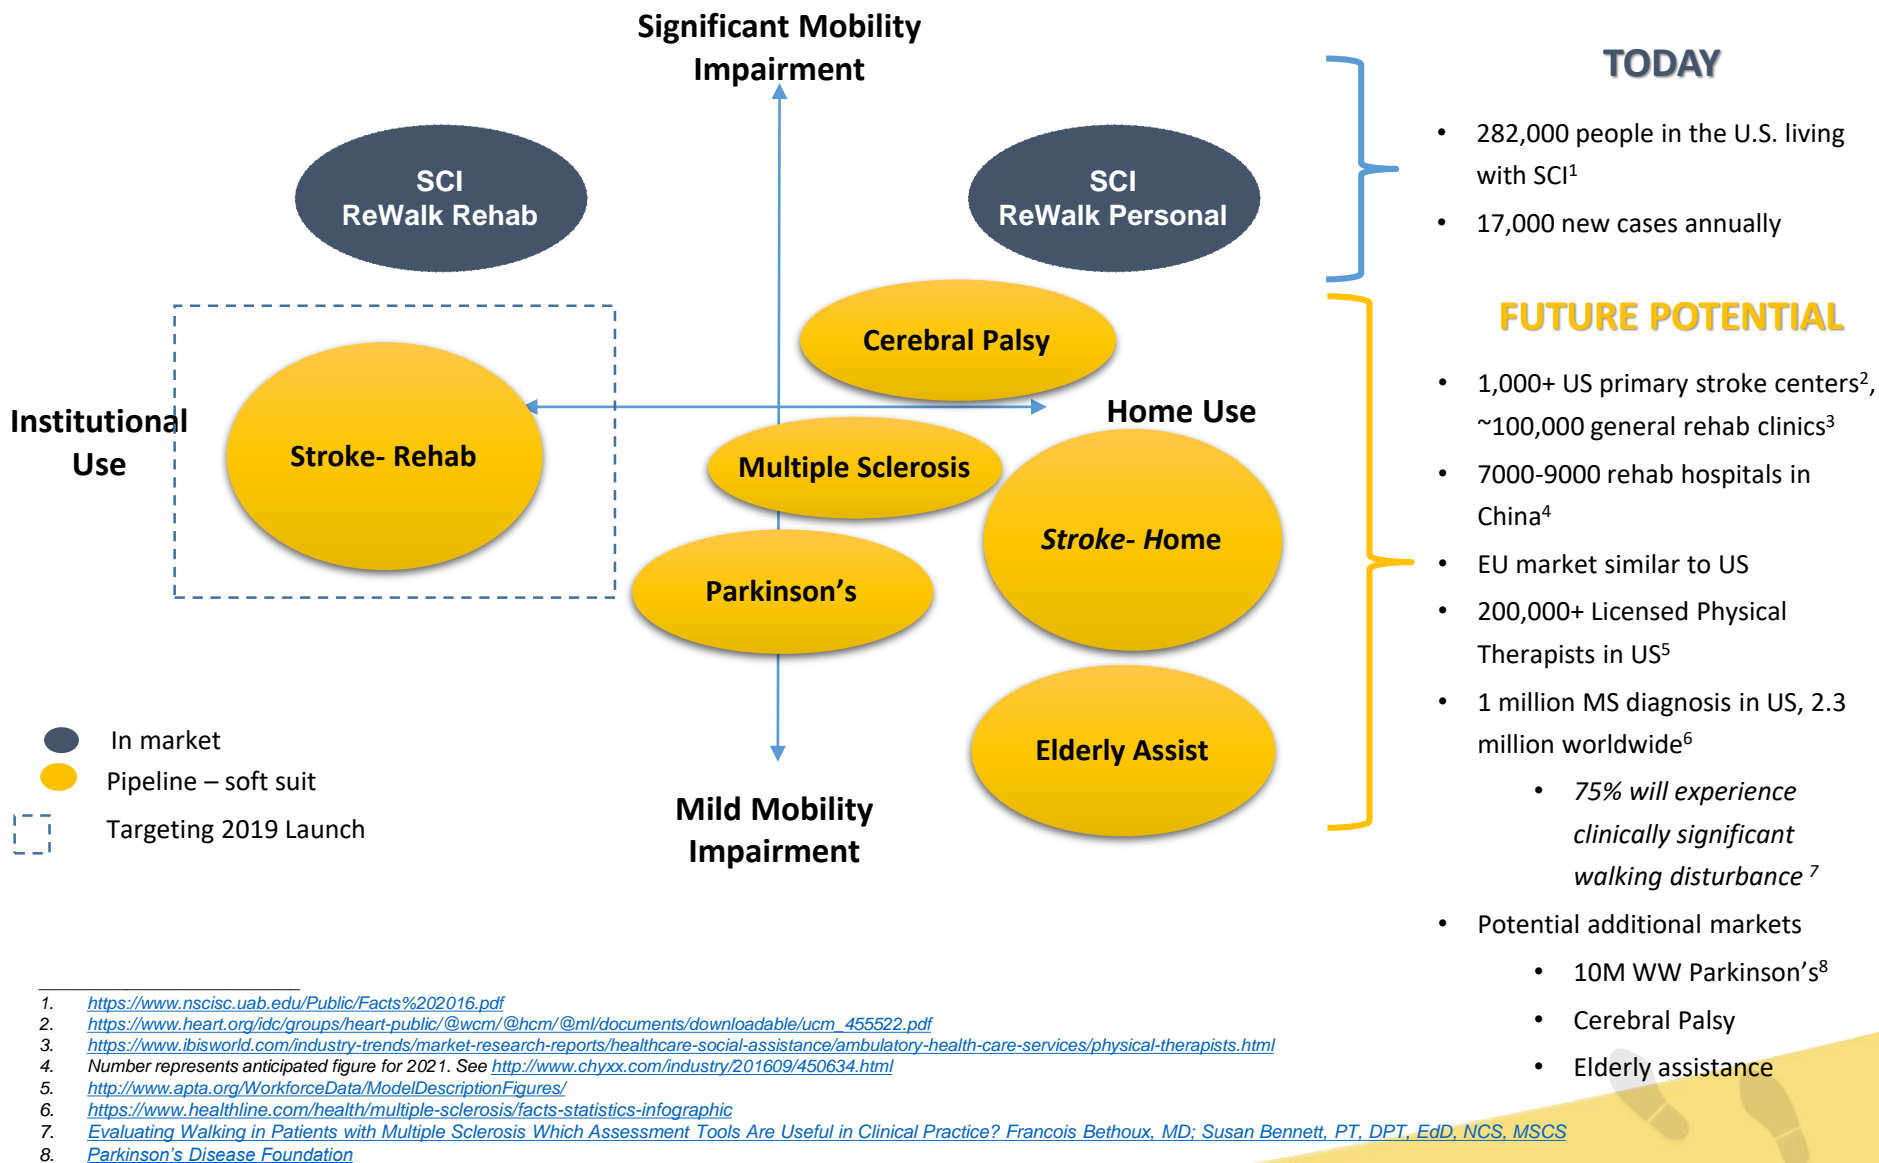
Significant Mobility Impairment

SCI
ReWalk Rehab

SCI
ReWalk Personal

Cerebral Palsy

Institutional Use

Stroke- Rehab

Home Use

Multiple Sclerosis

Stroke- Home

Parkinson's

Elderly Assist

In market
Pipeline – soft suit
Targeting 2019 Launch

Mild Mobility Impairment

TODAY

• 282,000 people in the U.S. living with SCI$^{1}$
• 17,000 new cases annually

FUTURE POTENTIAL

• 1,000+ US primary stroke centers$^{2}$, ~100,000 general rehab clinics$^{3}$
• 7000-9000 rehab hospitals in China$^{4}$
• EU market similar to US
• 200,000+ Licensed Physical Therapists in US$^{5}$
• 1 million MS diagnosis in US, 2.3 million worldwide$^{6}$
  • 75% will experience clinically significant walking disturbance $^{7}$
• Potential additional markets
  • 10M WW Parkinson's$^{8}$
  • Cerebral Palsy
  • Elderly assistance

1. https://www.nscisc.uab.edu/Public/Facts%202016.pdf
2. https://www.heart.org/idc/groups/heart-public/@wcm/@hcm/@ml/documents/downloadable/ucm_455522.pdf
3. https://www.ibisworld.com/industry-trends/market-research-reports/healthcare-social-assistance/ambulatory-health-care-services/physical-therapists.html
4. Number represents anticipated figure for 2021. See http://www.chyxx.com/industry/201609/450634.html
5. http://www.apta.org/WorkforceData/ModelDescriptionFigures/
6. https://www.healthline.com/health/multiple-sclerosis/facts-statistics-infographic
7. Evaluating Walking in Patients with Multiple Sclerosis Which Assessment Tools Are Useful in Clinical Practice? Francois Bethoux, MD; Susan Bennett, PT, DPT, EdD, NCS, MSCS
8. Parkinson's Disease Foundation